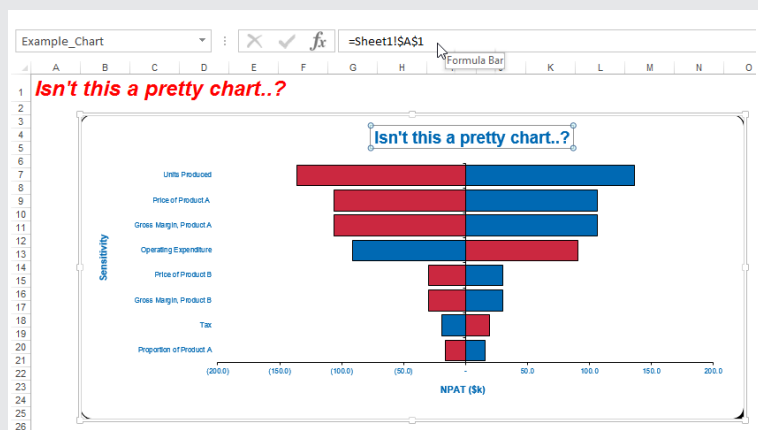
Example_Chart

$fx$

=Sheet1!$A$1

Formula Bar

| | A | B | C | D | E | F | G | H | I | J | K | L | M | N | O |
|---|---|---|---|---|---|---|---|---|---|---|---|---|---|---|---|
| 1 | Isn't this a pretty chart..? | | | | | | | | | | | | | | |

2 3 4 5 6 7 8 9 10 11 12 13 14 15 16 17 18 19 20 21 22 23 24 25 26

Isn't this a pretty chart..?

Sensitivity

Units Produced

Price of Product A

Gross Margin, Product A

Operating Expenditure

Price of Product B

Gross Margin, Product B

Tax

Proportion of Product A

(200.0) (150.0) (100.0) (50.0) - 50.0 100.0 150.0 200.0

NPAT ($k)